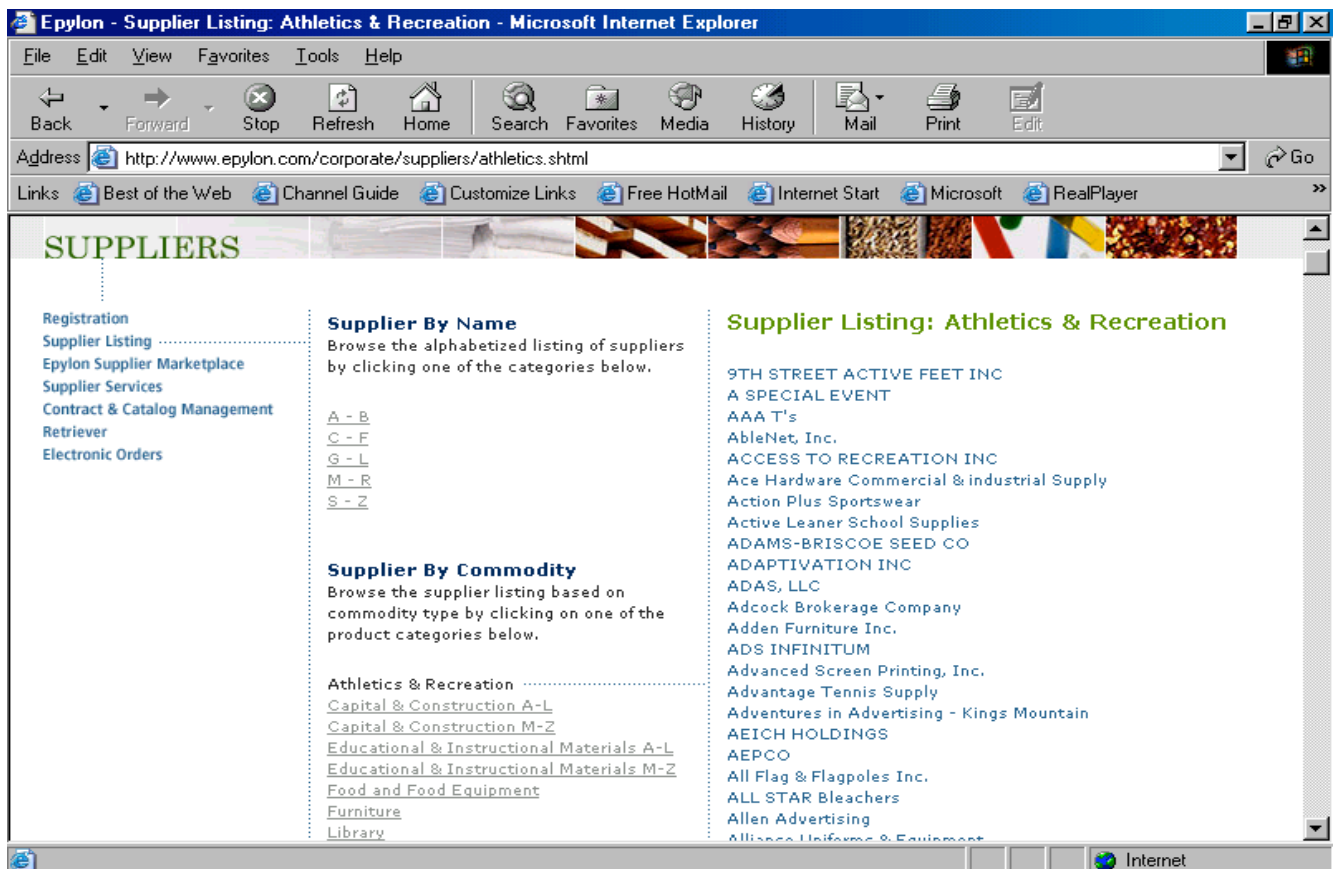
Epylon - Supplier Listing: Athletics & Recreation - Microsoft Internet Explorer

File Edit View Favorites Tools Help

Back Forward Stop Refresh Home Search Favorites Media History Mail Print Edit

Address http://www.epylon.com/corporate/suppliers/athletics.shtml Go

Links Best of the Web Channel Guide Customize Links Free HotMail Internet Start Microsoft RealPlayer

SUPPLIERS

Registration
Supplier Listing
Epylon Supplier Marketplace
Supplier Services
Contract & Catalog Management
Retriever
Electronic Orders

Supplier By Name
Browse the alphabetized listing of suppliers by clicking one of the categories below.

A - B
C - F
G - L
M - R
S - Z

Supplier By Commodity
Browse the supplier listing based on commodity type by clicking on one of the product categories below.

Athletics & Recreation
Capital & Construction A-L
Capital & Construction M-Z
Educational & Instructional Materials A-L
Educational & Instructional Materials M-Z
Food and Food Equipment
Furniture
Library

Supplier Listing: Athletics & Recreation

9TH STREET ACTIVE FEET INC
A SPECIAL EVENT
AAA T's
AbleNet, Inc.
ACCESS TO RECREATION INC
Ace Hardware Commercial & industrial Supply
Action Plus Sportswear
Active Leaner School Supplies
ADAMS-BRISCOE SEED CO
ADAPTIVATION INC
ADAS, LLC
Adcock Brokerage Company
Adden Furniture Inc.
ADS INFINITUM
Advanced Screen Printing, Inc.
Advantage Tennis Supply
Adventures in Advertising - Kings Mountain
AEICH HOLDINGS
AEPCO
All Flag & Flagpoles Inc.
ALL STAR Bleachers
Allen Advertising
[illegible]

Internet